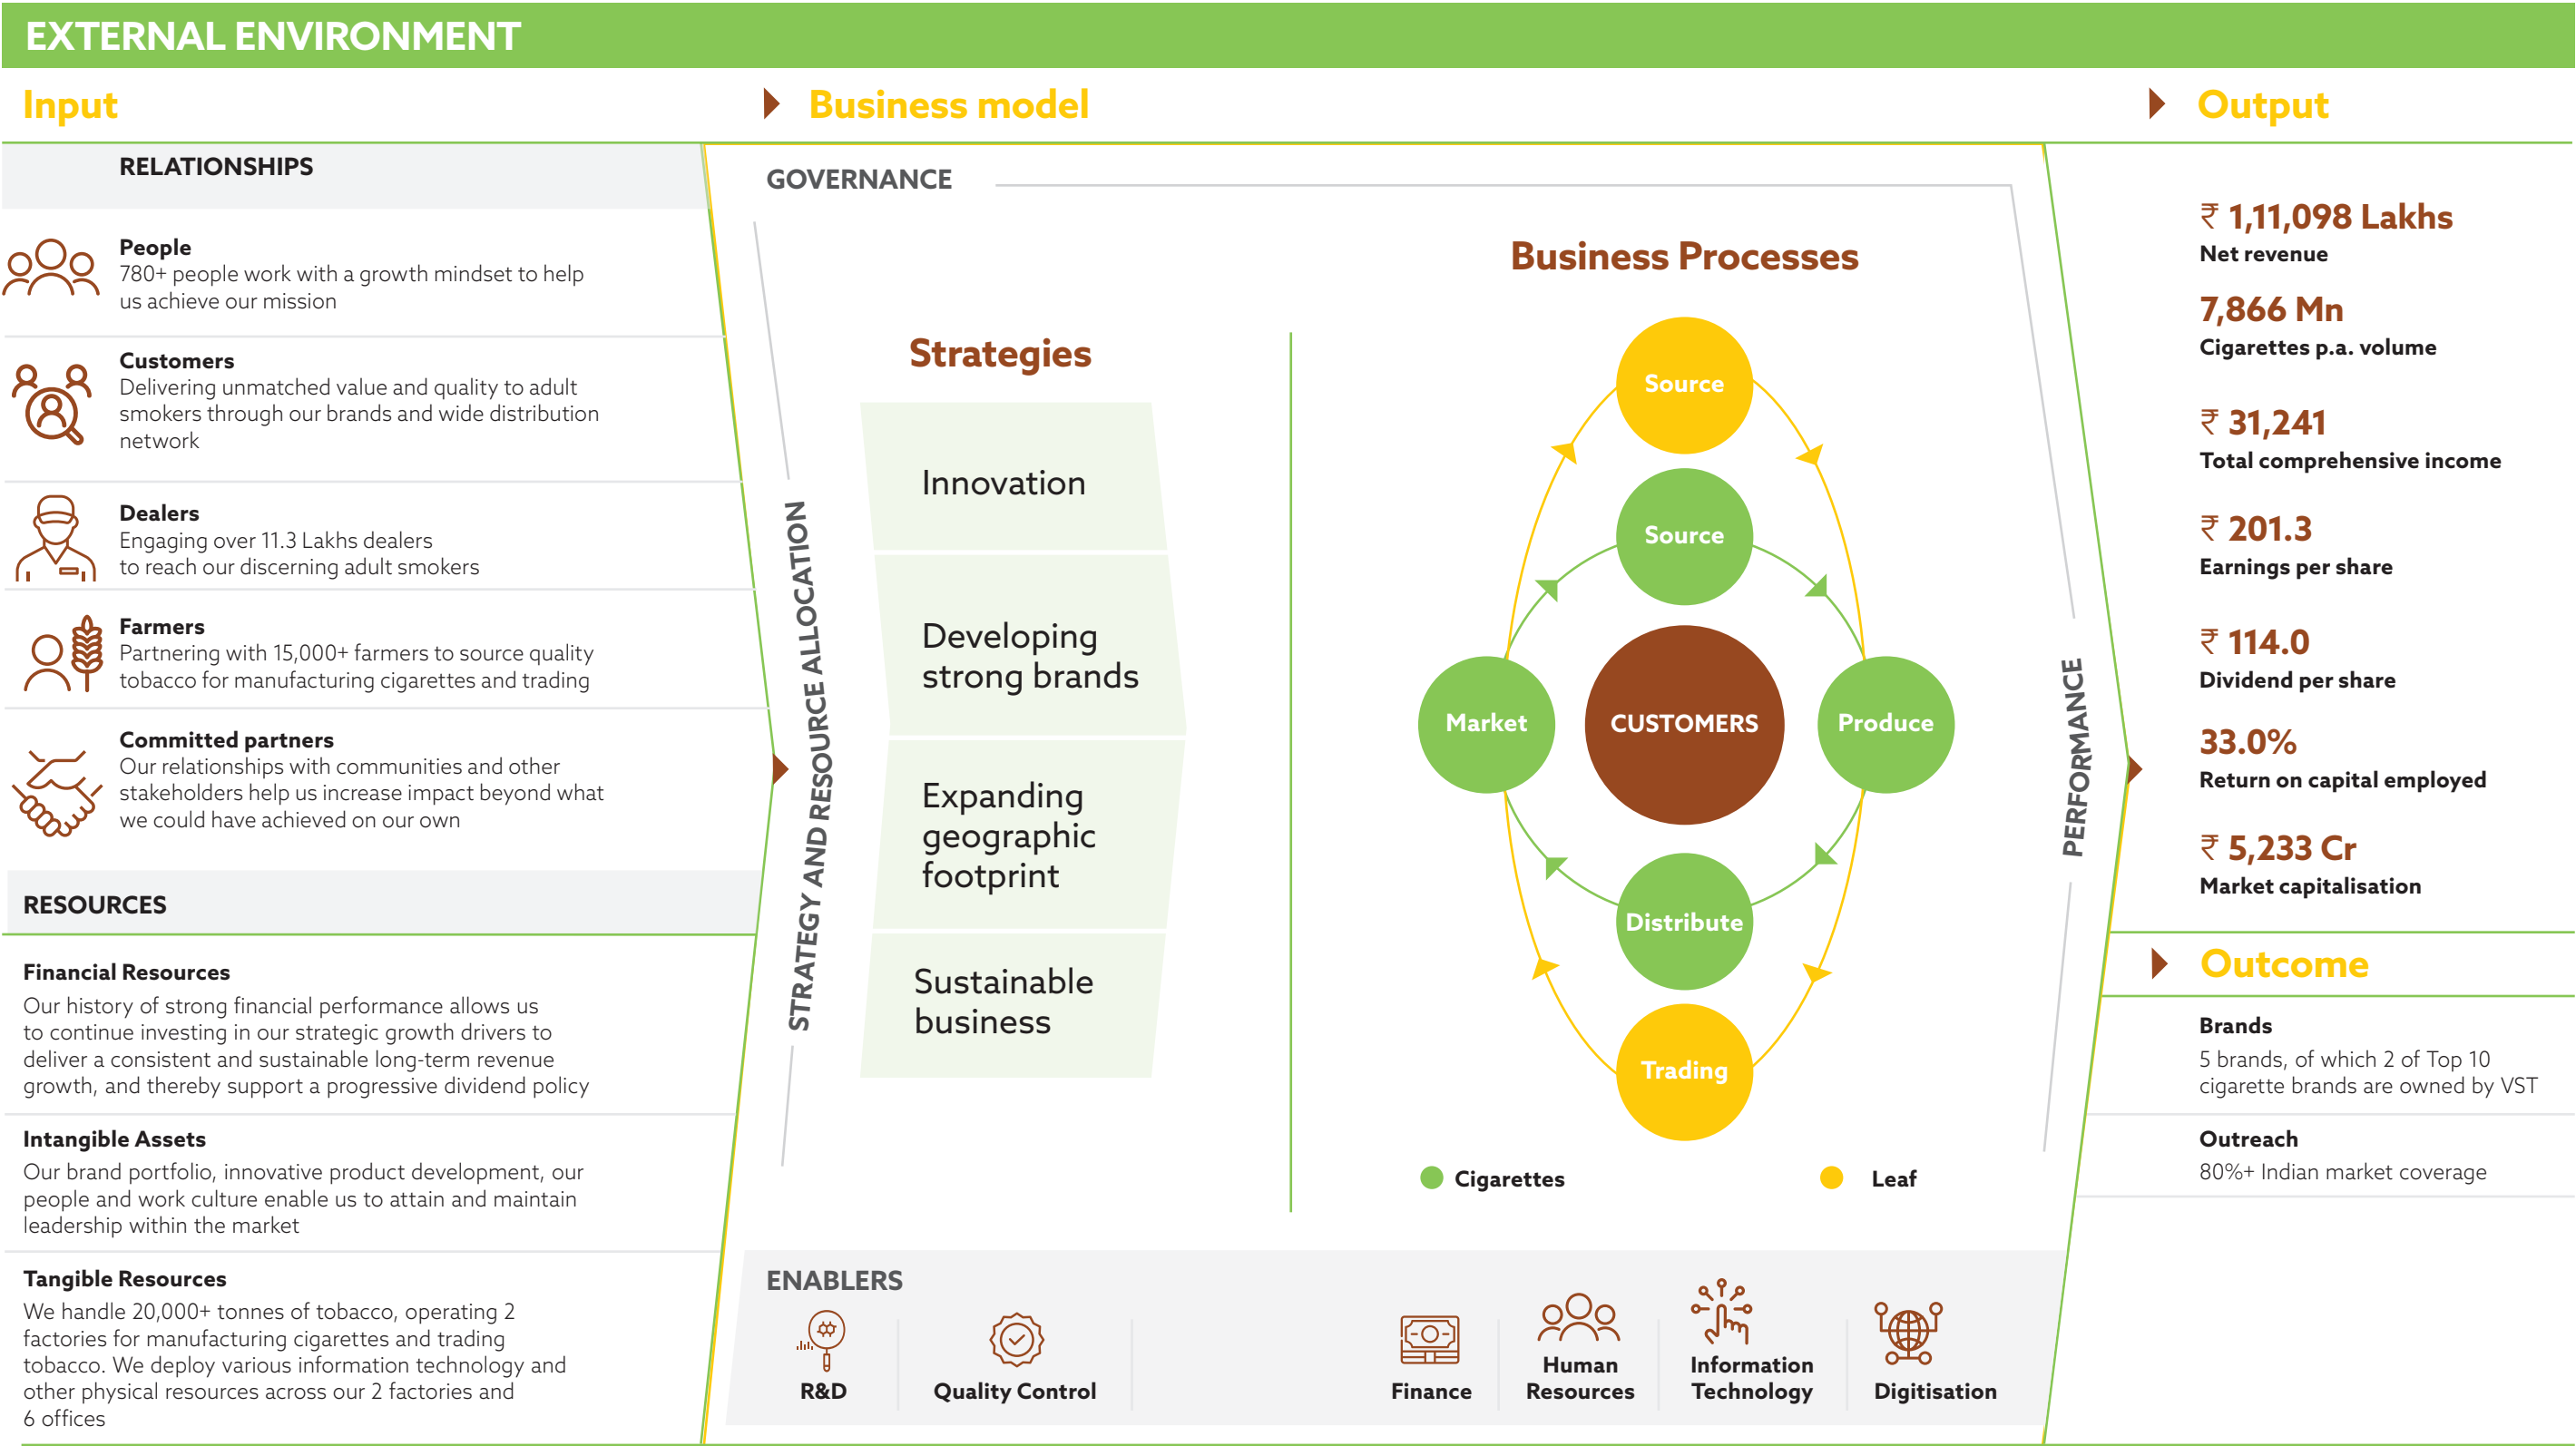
EXTERNAL ENVIRONMENT

Input

Business model

Output

RELATIONSHIPS

People
780+ people work with a growth mindset to help us achieve our mission

Customers
Delivering unmatched value and quality to adult smokers through our brands and wide distribution network

Dealers
Engaging over 11.3 Lakhs dealers to reach our discerning adult smokers

Farmers
Partnering with 15,000+ farmers to source quality tobacco for manufacturing cigarettes and trading

Committed partners
Our relationships with communities and other stakeholders help us increase impact beyond what we could have achieved on our own

RESOURCES

Financial Resources
Our history of strong financial performance allows us to continue investing in our strategic growth drivers to deliver a consistent and sustainable long-term revenue growth, and thereby support a progressive dividend policy

Intangible Assets
Our brand portfolio, innovative product development, our people and work culture enable us to attain and maintain leadership within the market

Tangible Resources
We handle 20,000+ tonnes of tobacco, operating 2 factories for manufacturing cigarettes and trading tobacco. We deploy various information technology and other physical resources across our 2 factories and 6 offices

GOVERNANCE

STRATEGY AND RESOURCE ALLOCATION

Strategies

Innovation

Developing strong brands

Expanding geographic footprint

Sustainable business

Business Processes

Source

Source

Market

CUSTOMERS

Produce

Distribute

Trading

Cigarettes

Leaf

PERFORMANCE

ENABLERS

R&D

Quality Control

Finance

Human Resources

Information Technology

Digitisation

₹ 1,11,098 Lakhs
Net revenue

7,866 Mn
Cigarettes p.a. volume

₹ 31,241
Total comprehensive income

₹ 201.3
Earnings per share

₹ 114.0
Dividend per share

33.0%
Return on capital employed

₹ 5,233 Cr
Market capitalisation

Outcome

Brands
5 brands, of which 2 of Top 10 cigarette brands are owned by VST

Outreach
80%+ Indian market coverage